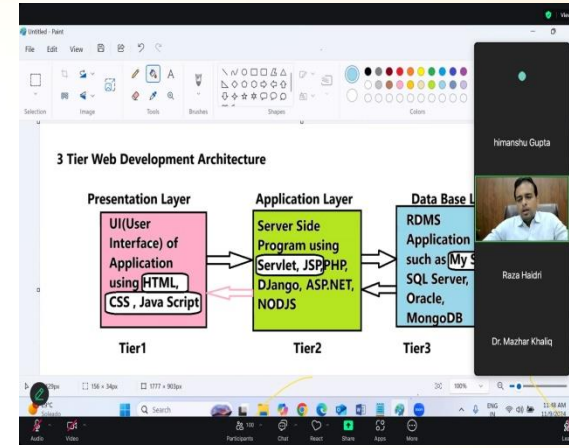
Untitled - Paint

File Edit View

Selection Image Tools Brushes Shapes Colors

3 Tier Web Development Architecture

Presentation Layer

UI(User Interface) of Application using HTML, CSS , Java Script

Tier1

Application Layer

Server Side Program using Servlet, JSP PHP, DJango, ASP.NET, NODJS

Tier2

Data Base L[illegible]

RDMS Application such as My S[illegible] SQL Server, Oracle, MongoDB

Tier3

himanshu Gupta

Raza Haidri

Dr. Mazhar Khaliq

156 × 34px 1777 × 903px 100%

Search

11:48 AM 11/9/2024

Audio Video Participants Chat React Share Apps More